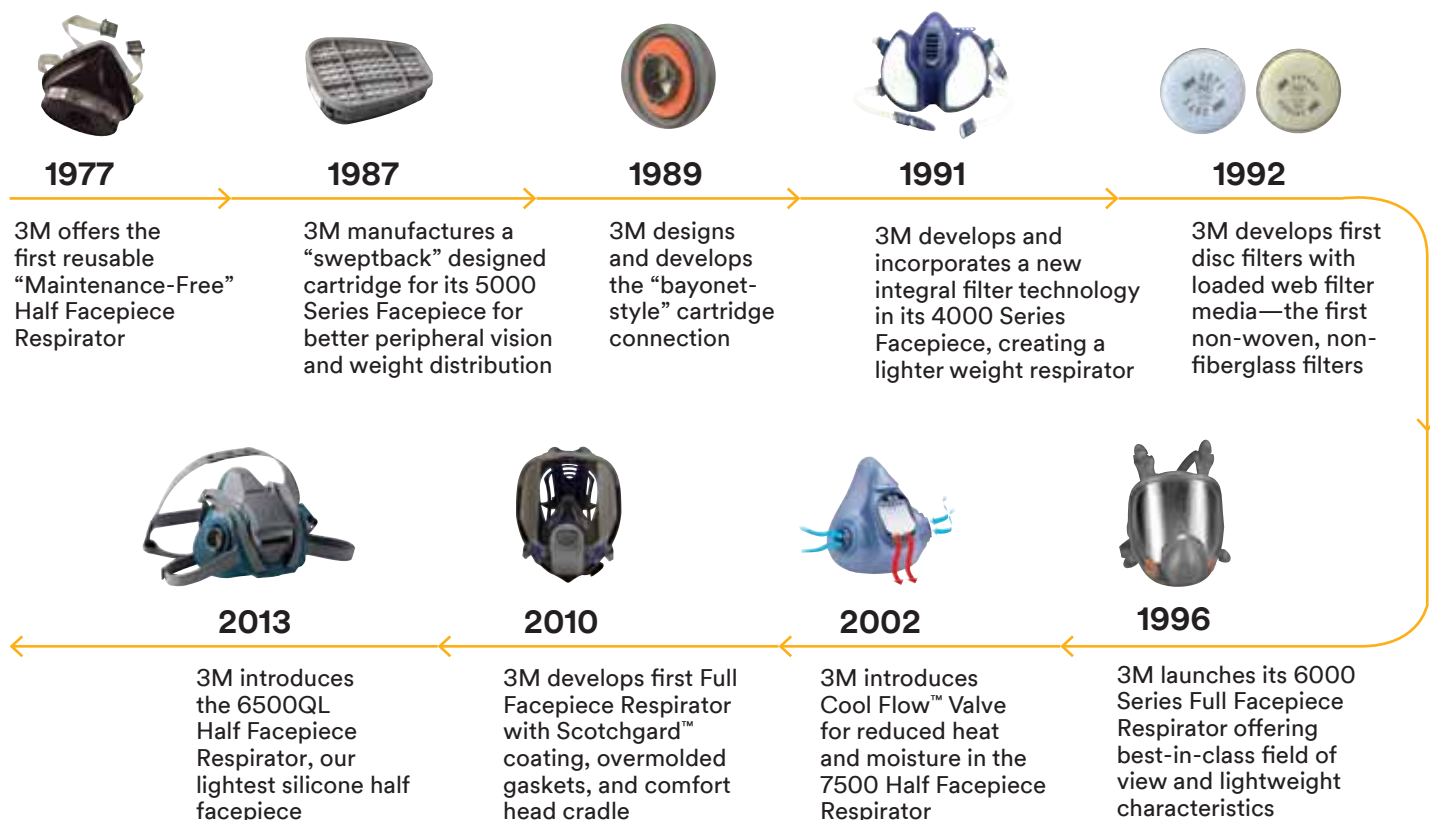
1977

3M offers the first reusable "Maintenance-Free" Half Facepiece Respirator

1987

3M manufactures a "sweptback" designed cartridge for its 5000 Series Facepiece for better peripheral vision and weight distribution

1989

3M designs and develops the "bayonet-style" cartridge connection

1991

3M develops and incorporates a new integral filter technology in its 4000 Series Facepiece, creating a lighter weight respirator

1992

3M develops first disc filters with loaded web filter media—the first non-woven, non-fiberglass filters

1996

3M launches its 6000 Series Full Facepiece Respirator offering best-in-class field of view and lightweight characteristics

2002

3M introduces Cool Flow™ Valve for reduced heat and moisture in the 7500 Half Facepiece Respirator

2010

3M develops first Full Facepiece Respirator with Scotchgard™ coating, overmolded gaskets, and comfort head cradle

2013

3M introduces the 6500QL Half Facepiece Respirator, our lightest silicone half facepiece